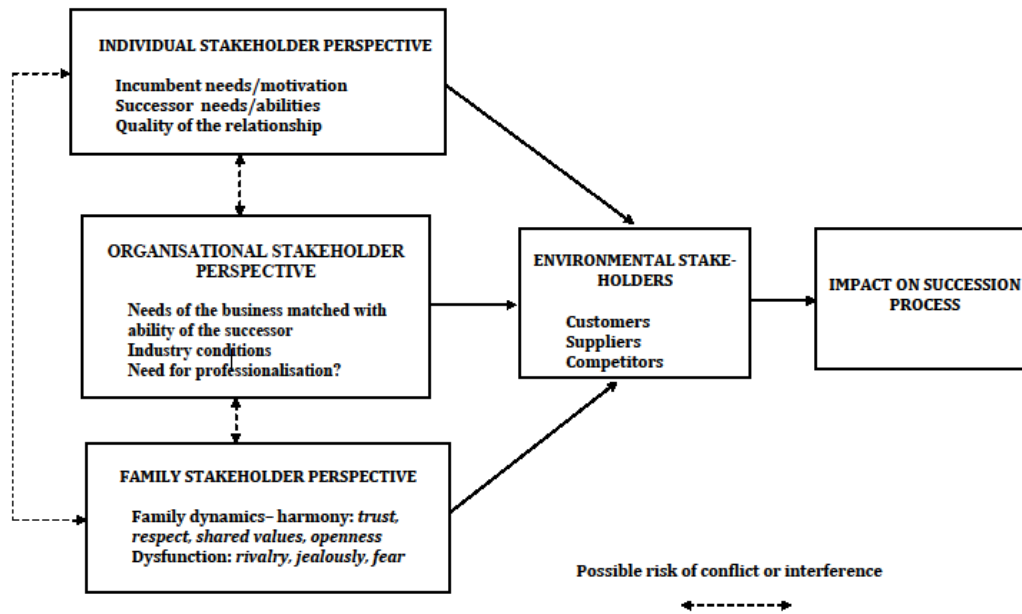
INDIVIDUAL STAKEHOLDER PERSPECTIVE

Incumbent needs/motivation
Successor needs/abilities
Quality of the relationship

ORGANISATIONAL STAKEHOLDER PERSPECTIVE

Needs of the business matched with ability of the successor
Industry conditions
Need for professionalisation?

FAMILY STAKEHOLDER PERSPECTIVE

Family dynamics– harmony: *trust, respect, shared values, openness*
Dysfunction: *rivalry, jealously, fear*

ENVIRONMENTAL STAKEHOLDERS

Customers
Suppliers
Competitors

IMPACT ON SUCCESSION PROCESS

Possible risk of conflict or interference